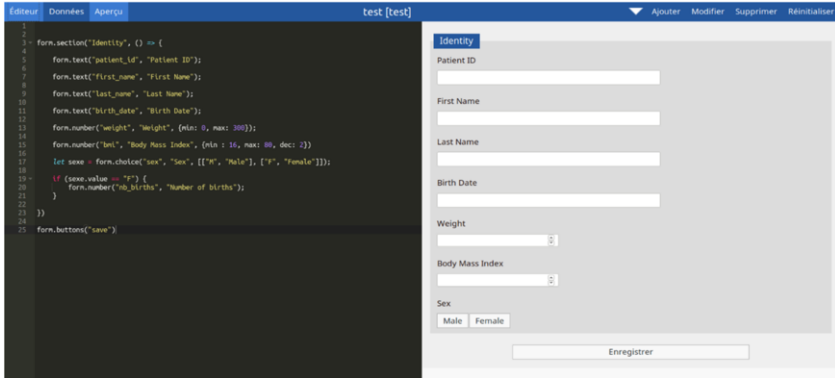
Éditeur Données Aperçu

test [test]

Ajouter Modifier Supprimer Réinitialiser

1
2
3 form.section("Identity", () => {
4
5 form.text("patient_id", "Patient ID");
6
7 form.text("first_name", "First Name");
8
9 form.text("last_name", "Last Name");
10
11 form.text("birth_date", "Birth Date");
12
13 form.number("weight", "Weight", {min: 0, max: 300});
14
15 form.number("bmi", "Body Mass Index", {min : 16, max: 80, dec: 2})
16
17 let sexe = form.choice("sex", "Sex", [["M", "Male"], ["F", "Female"]]);
18
19 if (sexe.value == "F") {
20 form.number("nb_births", "Number of births");
21 }
22
23 })
24
25 form.buttons("save")

Identity

Patient ID

First Name

Last Name

Birth Date

Weight

Body Mass Index

Sex

Male Female

Enregistrer